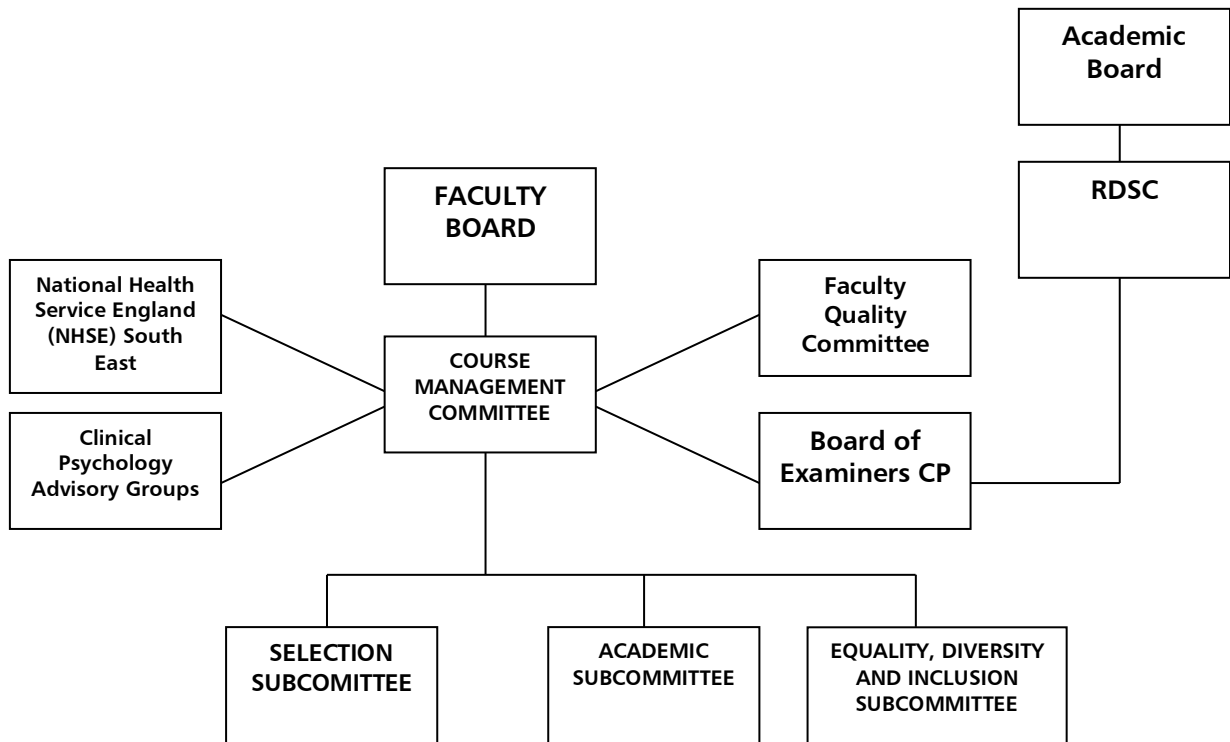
Academic Board

RDSC

FACULTY BOARD

National Health Service England (NHSE) South East

COURSE MANAGEMENT COMMITTEE

Faculty Quality Committee

Clinical Psychology Advisory Groups

Board of Examiners CP

SELECTION SUBCOMITTEE

ACADEMIC SUBCOMMITTEE

EQUALITY, DIVERSITY AND INCLUSION SUBCOMMITTEE